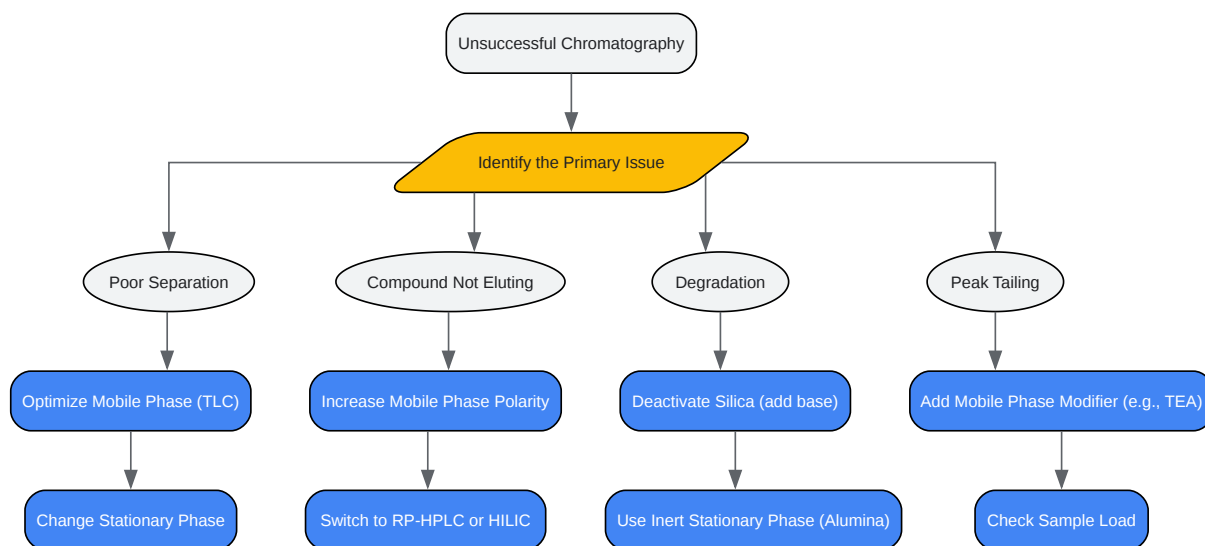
Unsuccessful Chromatography

Identify the Primary Issue

Poor Separation

Compound Not Eluting

Degradation

Peak Tailing

Optimize Mobile Phase (TLC)

Increase Mobile Phase Polarity

Deactivate Silica (add base)

Add Mobile Phase Modifier (e.g., TEA)

Change Stationary Phase

Switch to RP-HPLC or HILIC

Use Inert Stationary Phase (Alumina)

Check Sample Load